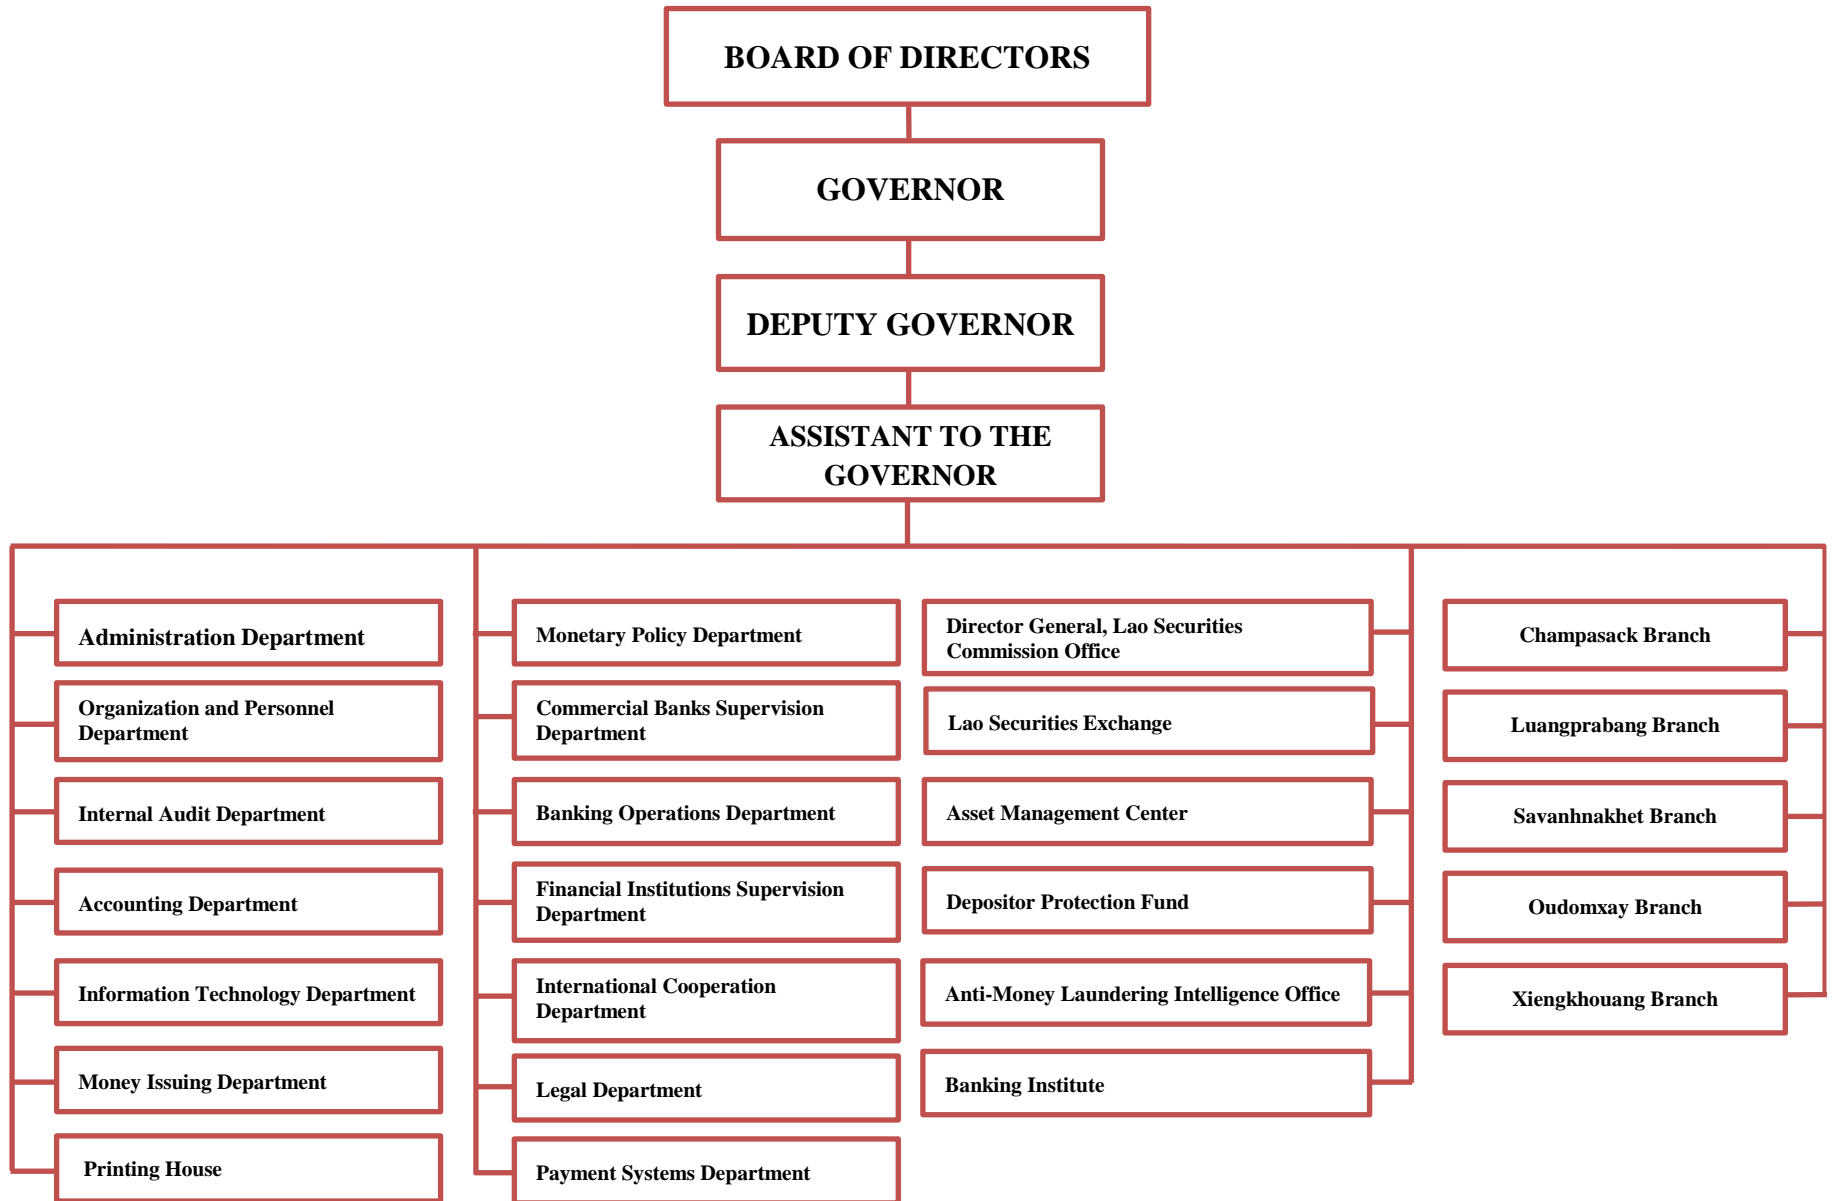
BOARD OF DIRECTORS

GOVERNOR

DEPUTY GOVERNOR

ASSISTANT TO THE GOVERNOR

Administration Department

Organization and Personnel Department

Internal Audit Department

Accounting Department

Information Technology Department

Money Issuing Department

Printing House

Monetary Policy Department

Commercial Banks Supervision Department

Banking Operations Department

Financial Institutions Supervision Department

International Cooperation Department

Legal Department

Payment Systems Department

Director General, Lao Securities Commission Office

Lao Securities Exchange

Asset Management Center

Depositor Protection Fund

Anti-Money Laundering Intelligence Office

Banking Institute

Champasack Branch

Luangprabang Branch

Savanhnakhet Branch

Oudomxay Branch

Xiengkhouang Branch